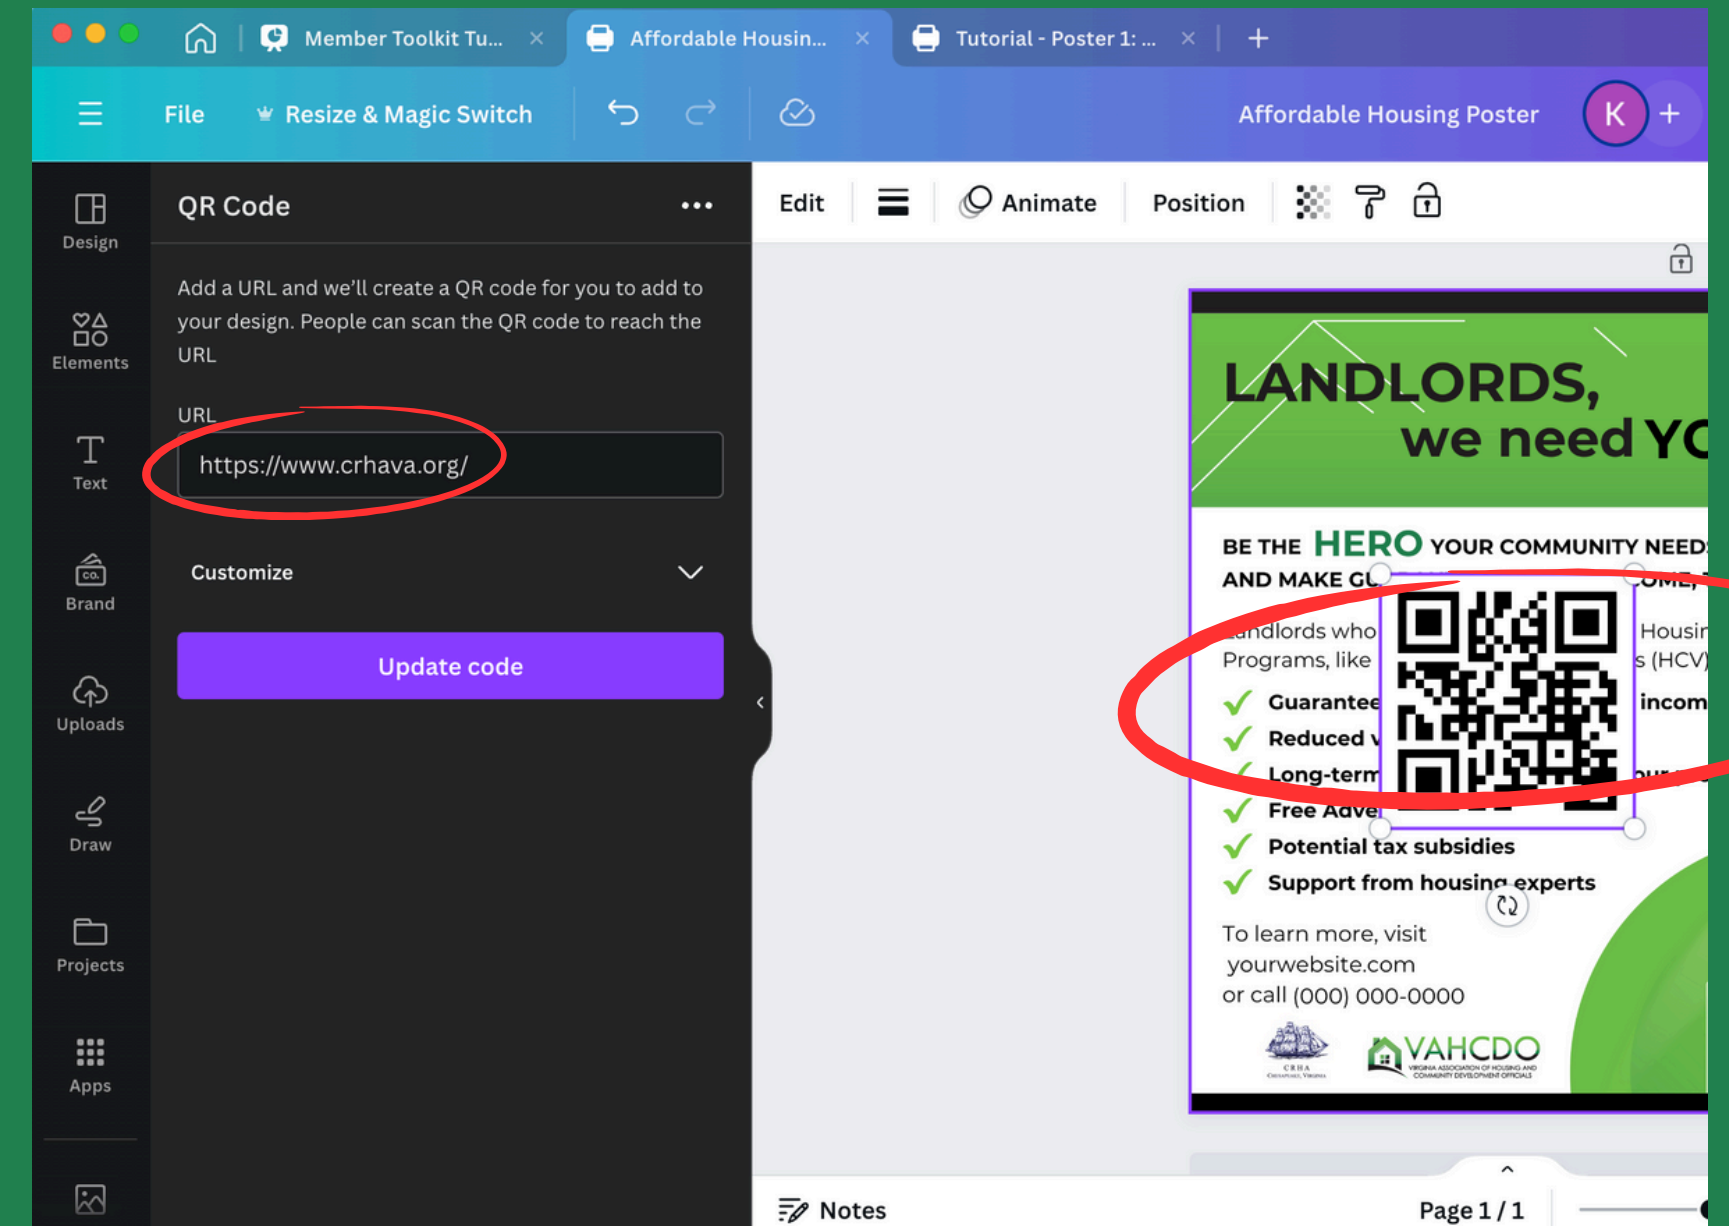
Member Toolkit Tu... Affordable Housin... Tutorial - Poster 1: ...

File Resize & Magic Switch

Affordable Housing Poster K

Design

Elements

Text

Brand

Uploads

Draw

Projects

Apps

QR Code

Add a URL and we'll create a QR code for you to add to your design. People can scan the QR code to reach the URL

URL

https://www.crhava.org/

Customize

Update code

Edit Animate Position

LANDLORDS, we need YO

BE THE HERO YOUR COMMUNITY NEED AND MAKE GU

andlords who Housin Programs, like s (HCV)

Guarantee incom

Reduced v

Long-term

Free Adve

Potential tax subsidies

Support from housing experts

To learn more, visit yourwebsite.com or call (000) 000-0000

CRHA

VAHCDO

VIRGINIA ASSOCIATION OF HOUSING AND COMMUNITY DEVELOPMENT OFFICIALS

Notes

Page 1 / 1